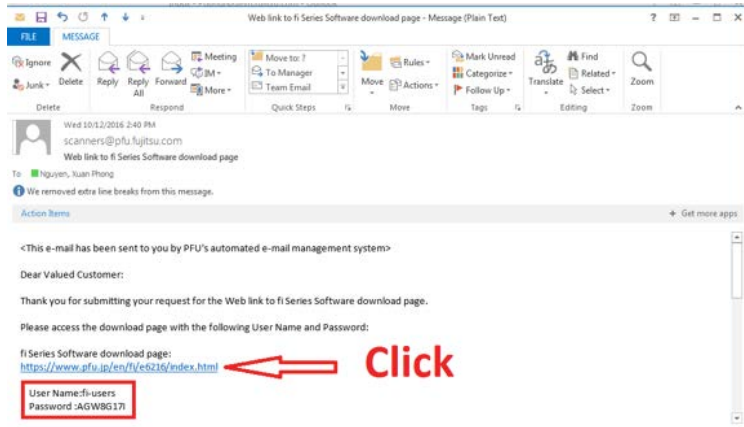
Web link to fi Series Software download page - Message (Plain Text)

? 

FILE MESSAGE

Ignore
Junk
Delete
Delete

Reply
Reply All
Forward
Meeting
IM
More
Respond

Move to: ?
To Manager
Team Email
Quick Steps

Move
Rules
Actions
Move

Mark Unread
Categorize
Follow Up
Tags

Translate
Find
Related
Select
Editing

Zoom
Zoom

Wed 10/12/2016 2:40 PM
scanners@pfu.fujitsu.com
Web link to fi Series Software download page

To Nguyen, Xuan Phong

We removed extra line breaks from this message.

Action Items

+ Get more apps

<This e-mail has been sent to you by PFU's automated e-mail management system>

Dear Valued Customer:

Thank you for submitting your request for the Web link to fi Series Software download page.

Please access the download page with the following User Name and Password:

fi Series Software download page:
https://www.pfu.jp/en/fi/e6216/index.html

Click

User Name:fi-users
Password :AGW8G17l